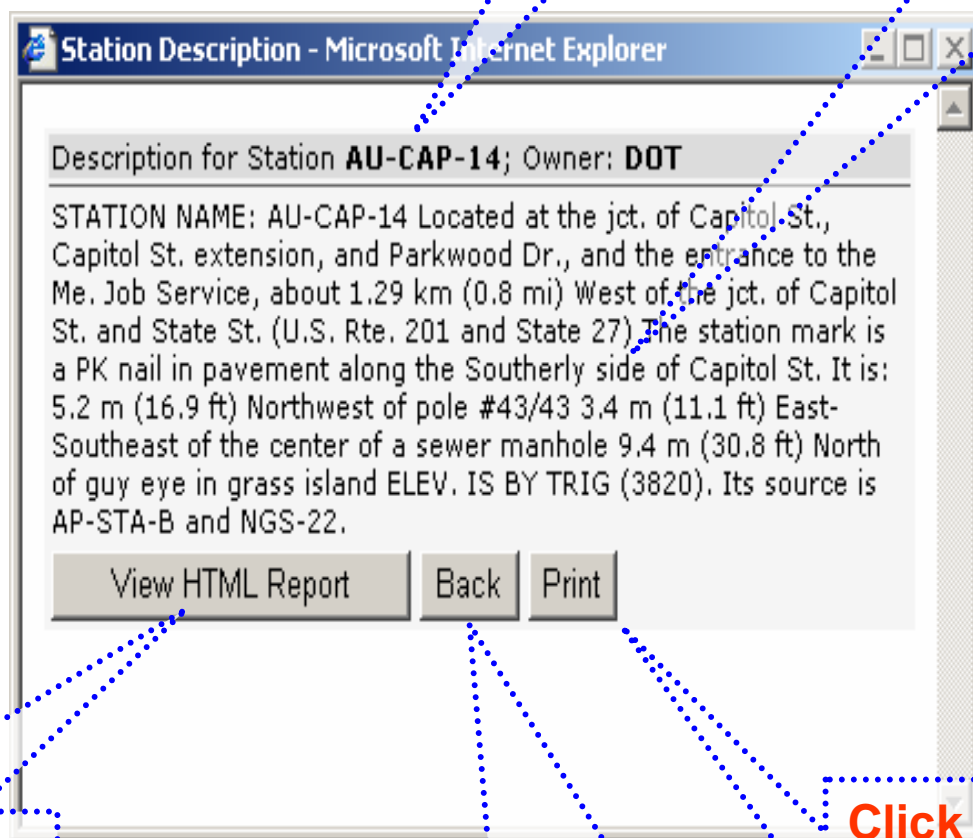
Station Description - Microsoft Internet Explorer

Description for Station **AU-CAP-14**; Owner: **DOT**

STATION NAME: AU-CAP-14 Located at the jct. of Capitol St., Capitol St. extension, and Parkwood Dr., and the entrance to the Me. Job Service, about 1.29 km (0.8 mi) West of the jct. of Capitol St. and State St. (U.S. Rte. 201 and State 27) The station mark is a PK nail in pavement along the Southerly side of Capitol St. It is: 5.2 m (16.9 ft) Northwest of pole #43/43 3.4 m (11.1 ft) East-Southeast of the center of a sewer manhole 9.4 m (30.8 ft) North of guy eye in grass island ELEV. IS BY TRIG (3820). Its source is AP-STA-B and NGS-22.

View HTML Report | Back | Print

Click